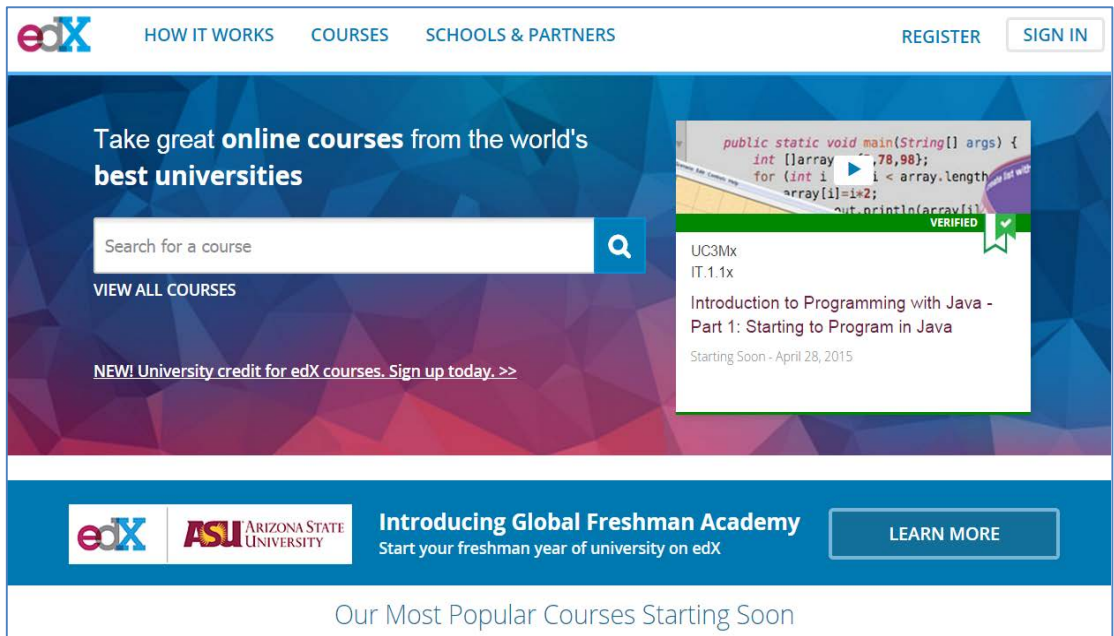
edX HOW IT WORKS COURSES SCHOOLS & PARTNERS REGISTER SIGN IN

Take great **online courses** from the world's **best universities**

Search for a course

VIEW ALL COURSES

NEW! University credit for edX courses. Sign up today. >>

public static void main(String[] args) {
int []array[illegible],78,98};
for (int i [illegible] i < array.length
array[i]=i*2;
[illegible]out.println(array[i]

VERIFIED

UC3Mx
IT.1.1x

Introduction to Programming with Java - Part 1: Starting to Program in Java

Starting Soon - April 28, 2015

edX ASU ARIZONA STATE UNIVERSITY

Introducing Global Freshman Academy
Start your freshman year of university on edX

LEARN MORE

Our Most Popular Courses Starting Soon